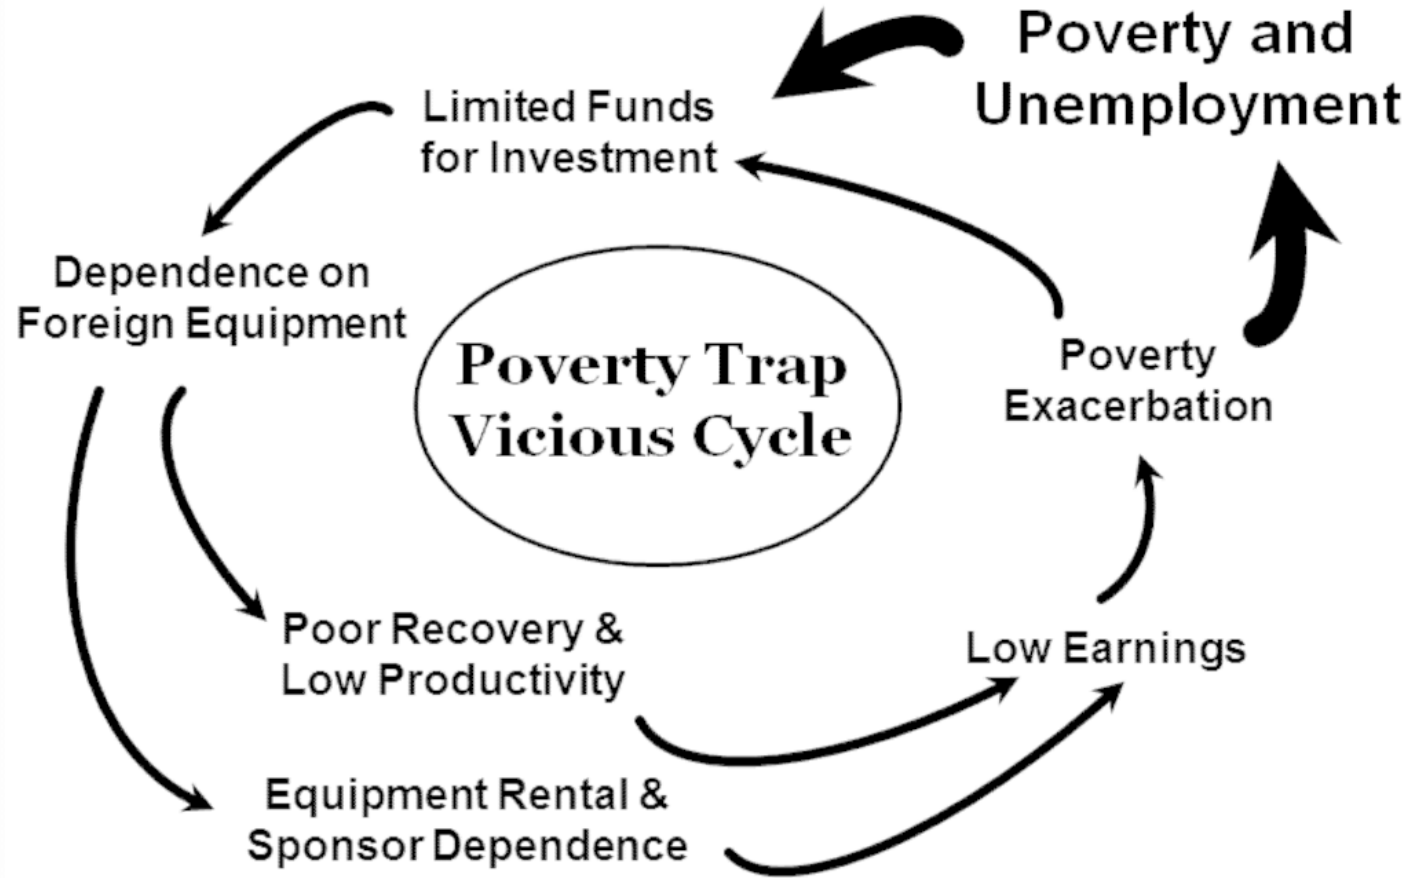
Poverty and Unemployment

Limited Funds for Investment

Dependence on Foreign Equipment

Poverty Trap Vicious Cycle

Poverty Exacerbation

Poor Recovery & Low Productivity

Low Earnings

Equipment Rental & Sponsor Dependence